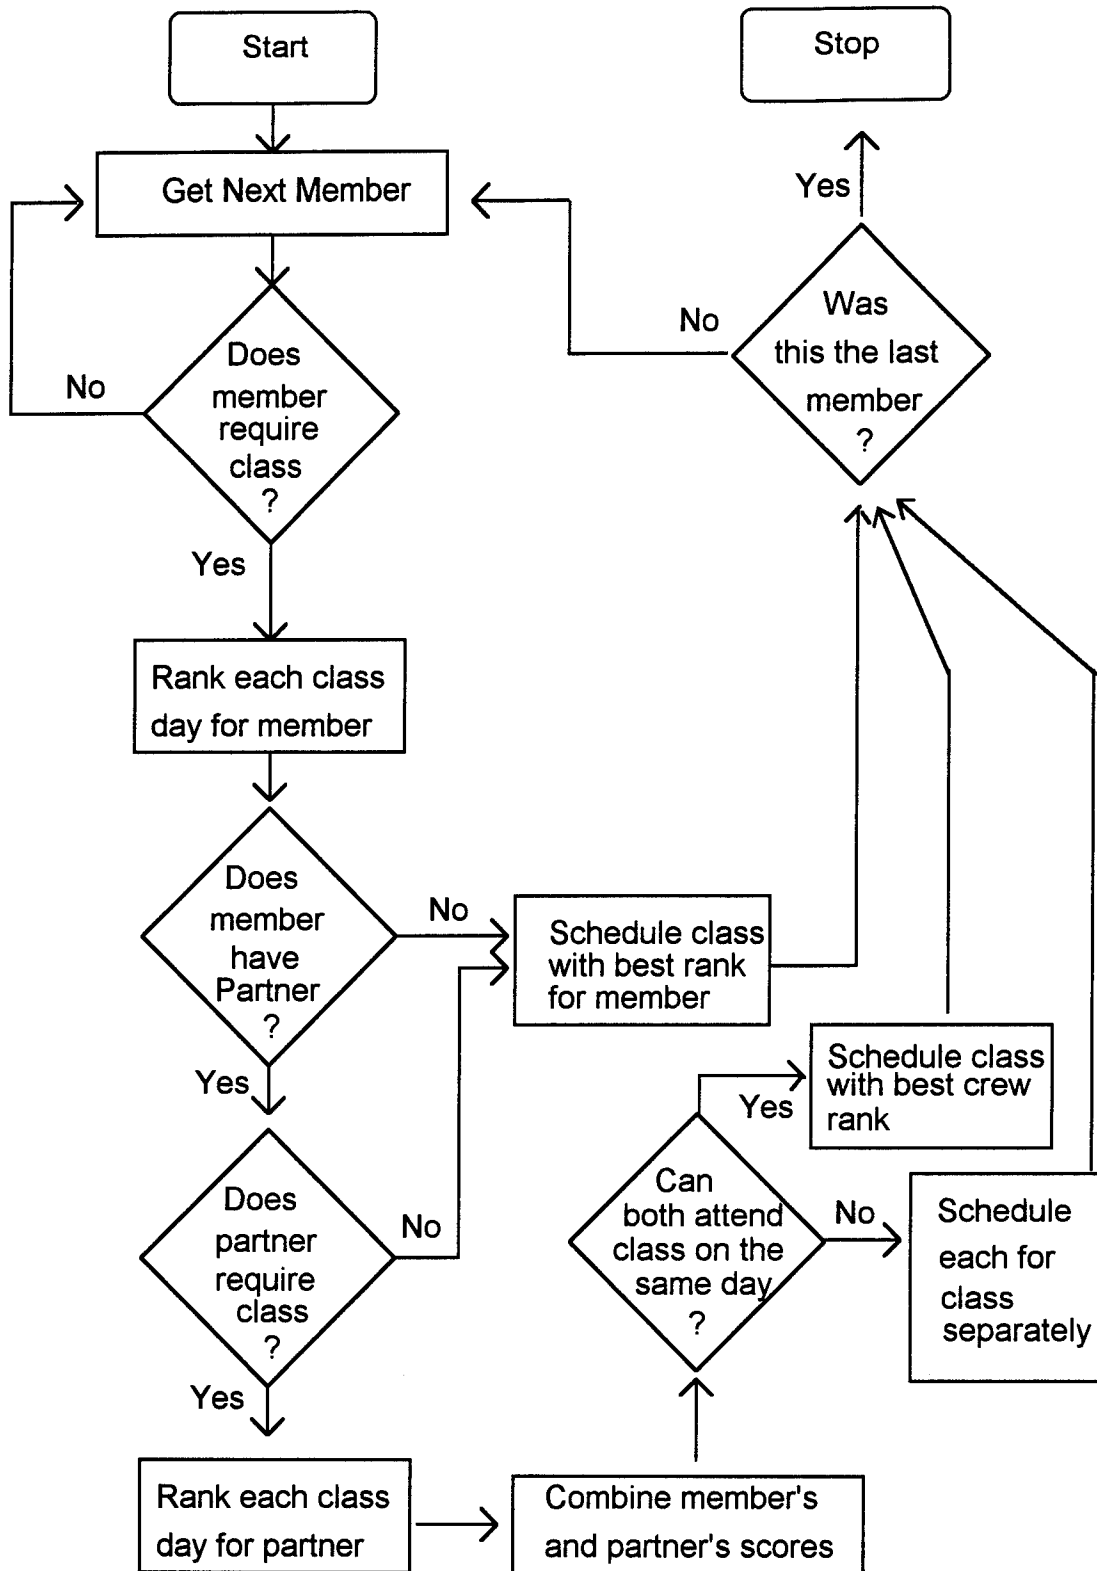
Start

Stop

Get Next Member

Yes

No

Was this the last member ?

No

Does member require class ?

Yes

Rank each class day for member

Does member have Partner ?

No

Schedule class with best rank for member

Yes

Schedule class with best crew rank

Yes

Does partner require class ?

No

Can both attend class on the same day ?

No

Schedule each for class separately

Yes

Rank each class day for partner

Combine member's and partner's scores